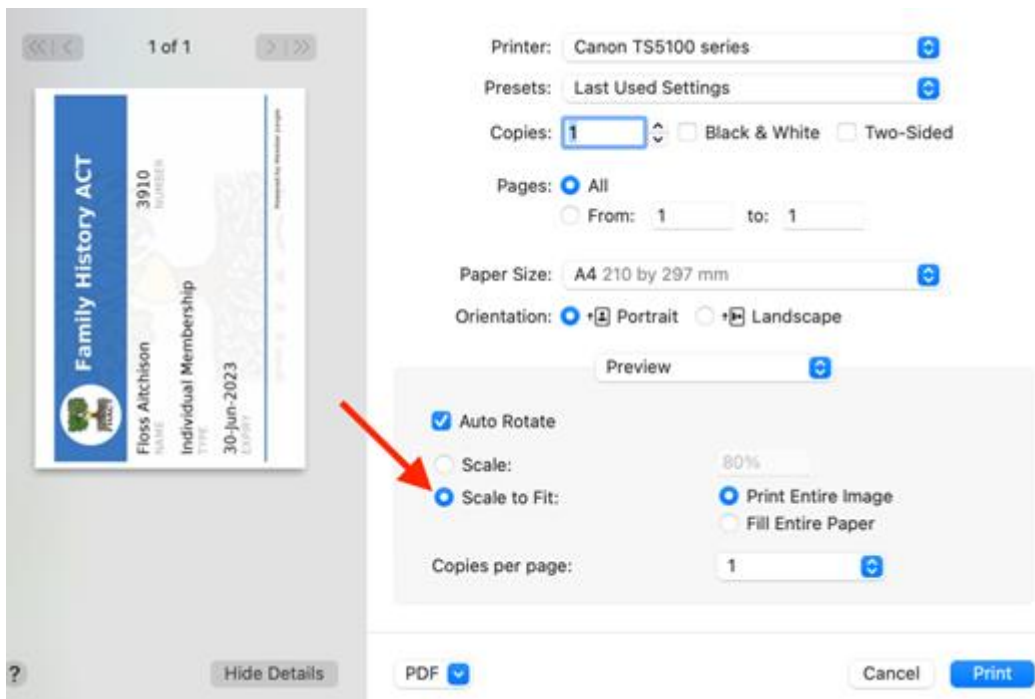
1 of 1

Family History ACT

Floss Aitchison
NAME

3910
NUMBER

Individual Membership
TYPE

30-Jun-2023
EXPIRY

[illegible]

Printer: Canon TS5100 series

Presets: Last Used Settings

Copies: 1 Black & White Two-Sided

Pages: All
From: 1 to: 1

Paper Size: A4 210 by 297 mm

Orientation: Portrait Landscape

Preview

Auto Rotate

Scale: 80%

Scale to Fit: Print Entire Image
Fill Entire Paper

Copies per page: 1

?

Hide Details

PDF

Cancel

Print